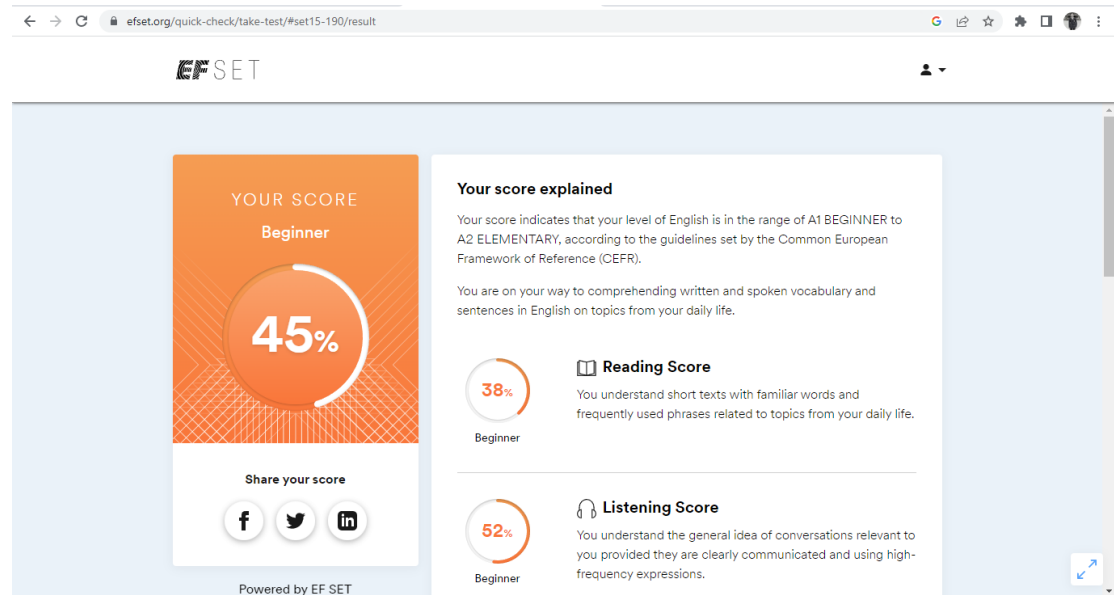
efset.org/quick-check/take-test/#set15-190/result

EF SET

YOUR SCORE
Beginner
45%

Share your score

Powered by EF SET

Your score explained

Your score indicates that your level of English is in the range of A1 BEGINNER to A2 ELEMENTARY, according to the guidelines set by the Common European Framework of Reference (CEFR).

You are on your way to comprehending written and spoken vocabulary and sentences in English on topics from your daily life.

38%
Beginner

Reading Score
You understand short texts with familiar words and frequently used phrases related to topics from your daily life.

52%
Beginner

Listening Score
You understand the general idea of conversations relevant to you provided they are clearly communicated and using high-frequency expressions.